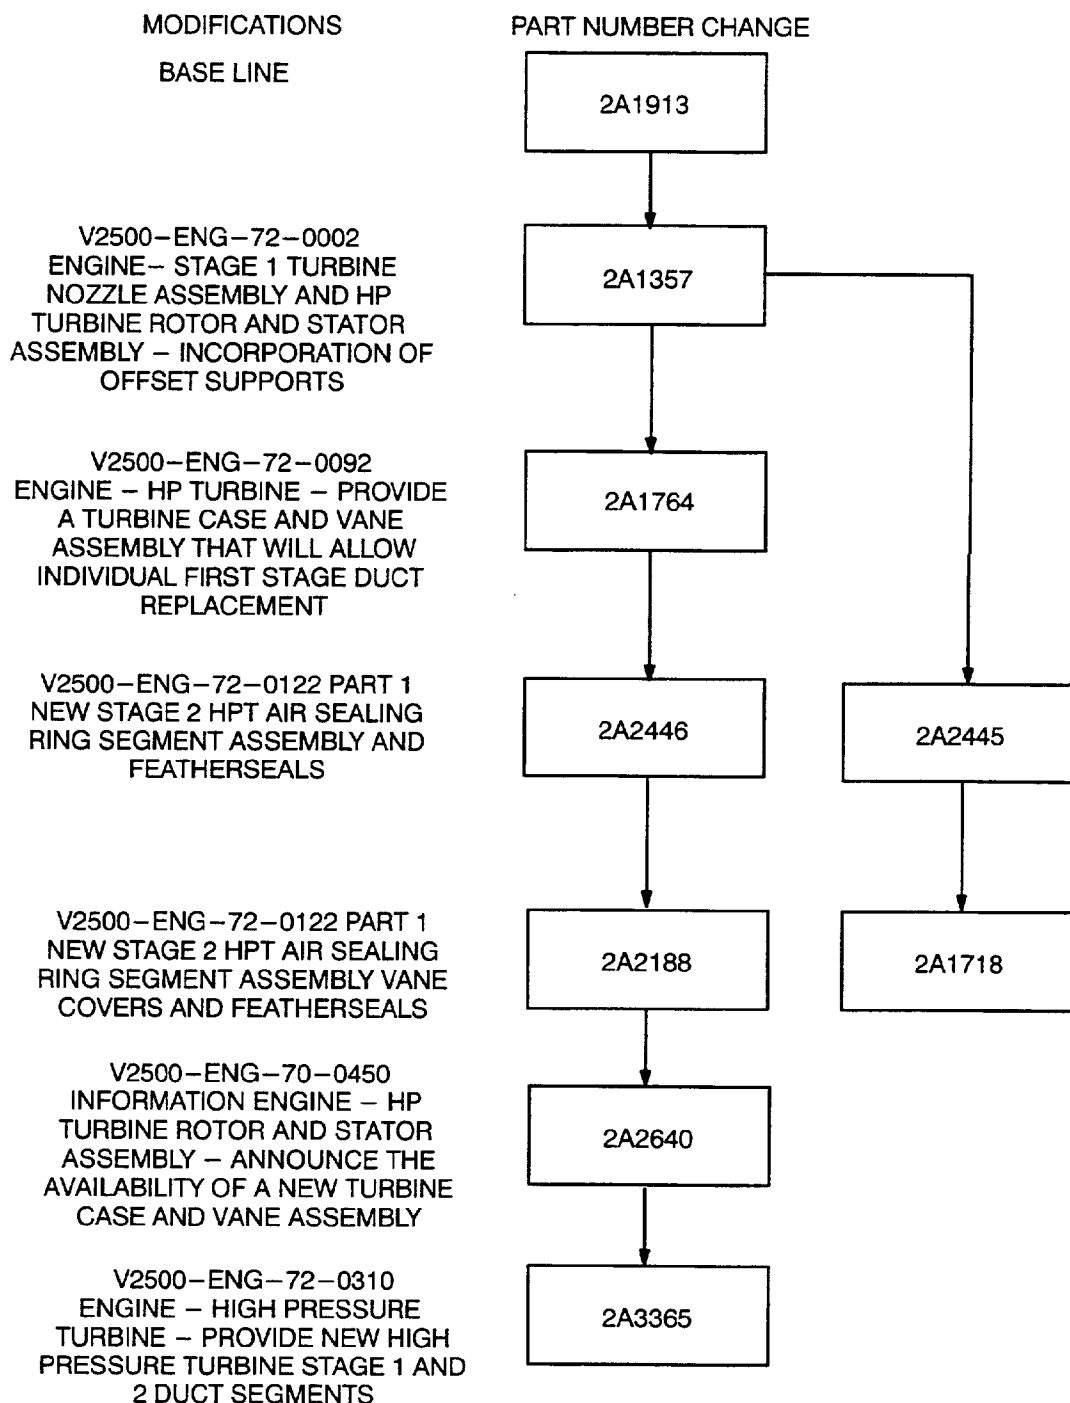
MODIFICATIONS

PART NUMBER CHANGE

BASE LINE

2A1913

V2500–ENG–72–0002 ENGINE– STAGE 1 TURBINE NOZZLE ASSEMBLY AND HP TURBINE ROTOR AND STATOR ASSEMBLY – INCORPORATION OF OFFSET SUPPORTS

2A1357

V2500–ENG–72–0092 ENGINE – HP TURBINE – PROVIDE A TURBINE CASE AND VANE ASSEMBLY THAT WILL ALLOW INDIVIDUAL FIRST STAGE DUCT REPLACEMENT

2A1764

V2500–ENG–72–0122 PART 1 NEW STAGE 2 HPT AIR SEALING RING SEGMENT ASSEMBLY AND FEATHERSEALS

2A2446

2A2445

V2500–ENG–72–0122 PART 1 NEW STAGE 2 HPT AIR SEALING RING SEGMENT ASSEMBLY VANE COVERS AND FEATHERSEALS

2A2188

2A1718

V2500–ENG–70–0450 INFORMATION ENGINE – HP TURBINE ROTOR AND STATOR ASSEMBLY – ANNOUNCE THE AVAILABILITY OF A NEW TURBINE CASE AND VANE ASSEMBLY

2A2640

V2500–ENG–72–0310 ENGINE – HIGH PRESSURE TURBINE – PROVIDE NEW HIGH PRESSURE TURBINE STAGE 1 AND 2 DUCT SEGMENTS

2A3365